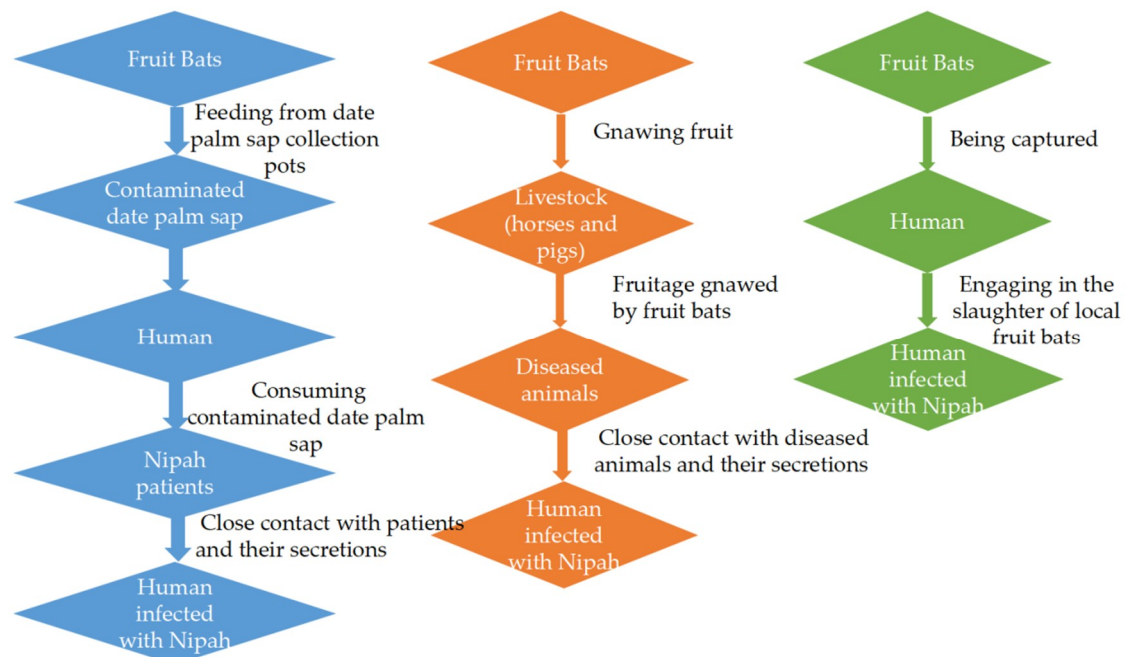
Fruit Bats

Feeding from date palm sap collection pots

Contaminated date palm sap

Human

Consuming contaminated date palm sap

Nipah patients

Close contact with patients and their secretions

Human infected with Nipah

Fruit Bats

Gnawing fruit

Livestock (horses and pigs)

Fruitage gnawed by fruit bats

Diseased animals

Close contact with diseased animals and their secretions

Human infected with Nipah

Fruit Bats

Being captured

Human

Engaging in the slaughter of local fruit bats

Human infected with Nipah